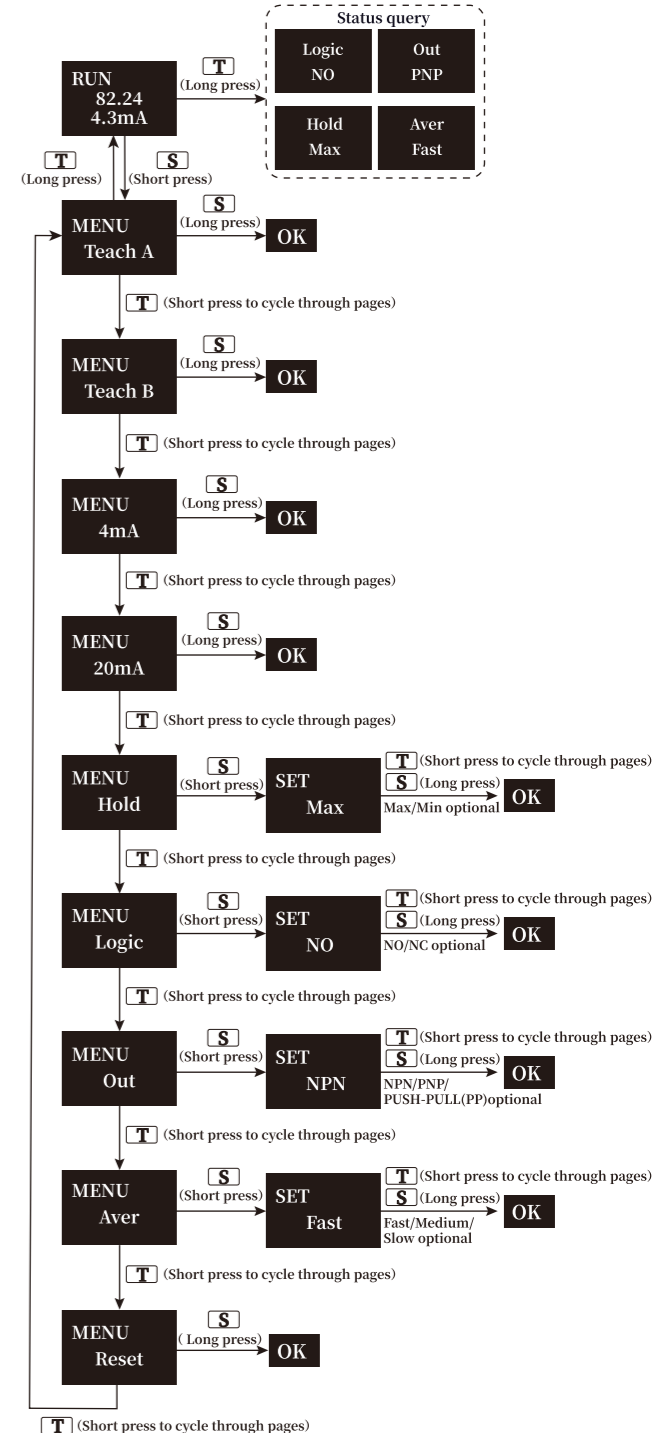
Status query

Logic
NO

Out
PNP

Hold
Max

Aver
Fast

RUN
82.24
4.3mA

T
(Long press)

T
(Long press)

S
(Short press)

MENU
Teach A

S
(Long press)

OK

T (Short press to cycle through pages)

MENU
Teach B

S
(Long press)

OK

T (Short press to cycle through pages)

MENU
4mA

S
(Long press)

OK

T (Short press to cycle through pages)

MENU
20mA

S
(Long press)

OK

T (Short press to cycle through pages)

MENU
Hold

S
(Short press)

SET
Max

T (Short press to cycle through pages)
S (Long press)
Max/Min optional

OK

T (Short press to cycle through pages)

MENU
Logic

S
(Short press)

SET
NO

T (Short press to cycle through pages)
S (Long press)
NO/NC optional

OK

T (Short press to cycle through pages)

MENU
Out

S
(Short press)

SET
NPN

T (Short press to cycle through pages)
S (Long press)
NPN/PNP/
PUSH-PULL(PP)optional

OK

T (Short press to cycle through pages)

MENU
Aver

S
(Short press)

SET
Fast

T (Short press to cycle through pages)
S (Long press)
Fast/Medium/
Slow optional

OK

T (Short press to cycle through pages)

MENU
Reset

S
( Long press)

OK

T (Short press to cycle through pages)